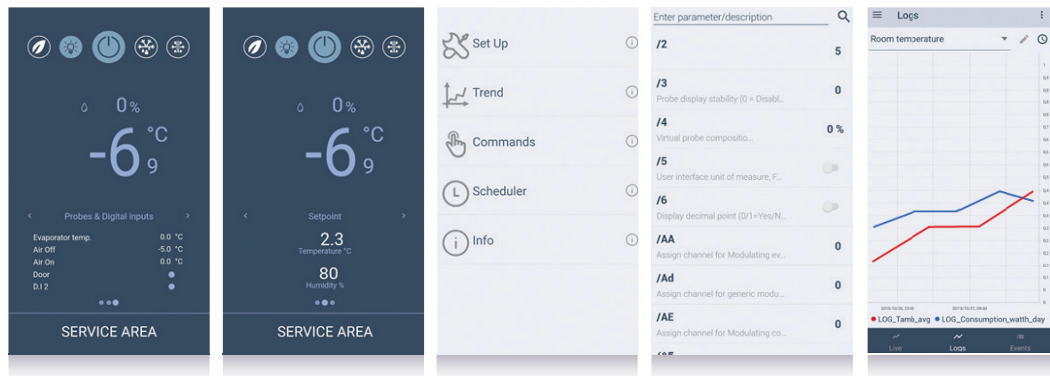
0%

-6 °C 9

‹ Probes & Digital inputs ›

Evaporator temp. 0.0 °C
Air Off -5.0 °C
Air On 0.0 °C
Door
D.I 2

SERVICE AREA

0%

-6 °C 9

‹ Setpoint ›

2.3
Temperature °C

80
Humidity %

SERVICE AREA

Set Up

Trend

Commands

Scheduler

Info

Enter parameter/description

/2
5

/3
Probe display stability (0 = Disabl...
0

/4
Virtual probe compositio...
0 %

/5
User interface unit of measure, F...

/6
Display decimal point (0/1=Yes/N...

/AA
Assign channel for Modulating ev...
0

/Ad
Assign channel for generic modu...
0

/AE
Assign channel for Modulating co...
0

Logs

Room temperature

LOG_Tamb_avg LOG_Consumption_watth_day

Live Logs Events